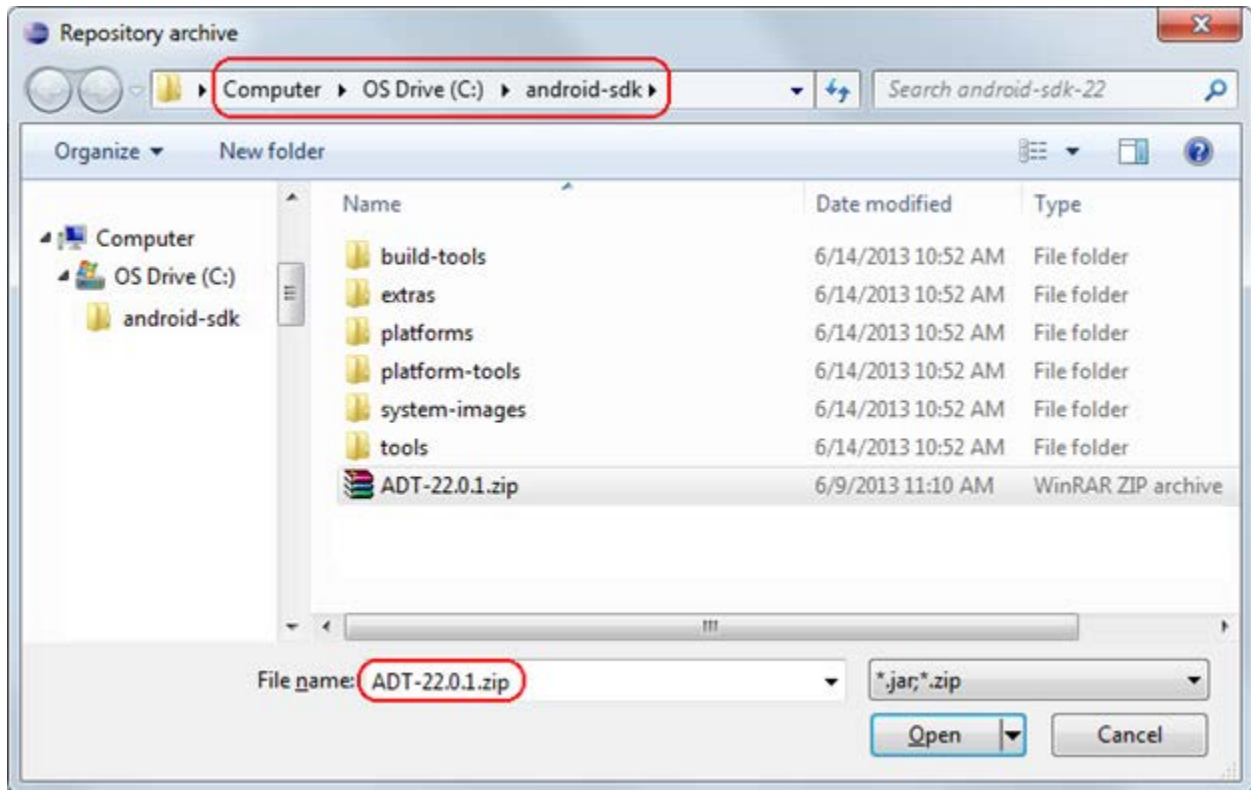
Repository archive

Computer ▸ OS Drive (C:) ▸ android-sdk ▸

Search android-sdk-22

Organize ▾ New folder

Computer
OS Drive (C:)
android-sdk

| Name | Date modified | Type |
|---|---|---|
| build-tools | 6/14/2013 10:52 AM | File folder |
| extras | 6/14/2013 10:52 AM | File folder |
| platforms | 6/14/2013 10:52 AM | File folder |
| platform-tools | 6/14/2013 10:52 AM | File folder |
| system-images | 6/14/2013 10:52 AM | File folder |
| tools | 6/14/2013 10:52 AM | File folder |
| ADT-22.0.1.zip | 6/9/2013 11:10 AM | WinRAR ZIP archive |

File name: ADT-22.0.1.zip

*.jar;*.zip

Open

Cancel